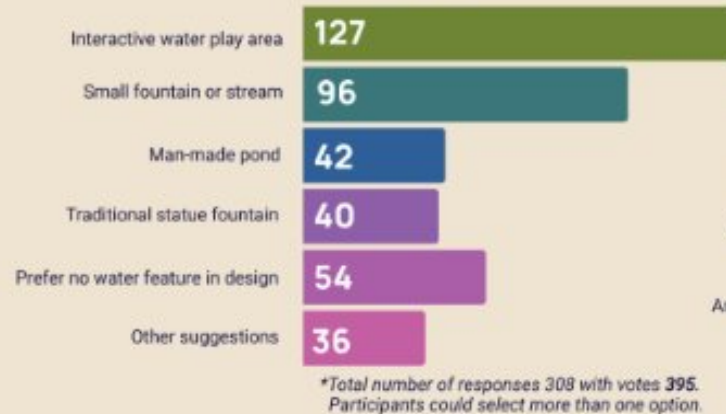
| | |
|---|---|
| Interactive water play area | 127 |
| Small fountain or stream | 96 |
| Man-made pond | 42 |
| Traditional statue fountain | 40 |
| Prefer no water feature in design | 54 |
| Other suggestions | 36 |

*Total number of responses 308 with votes **395.** Participants could select more than one option.

A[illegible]